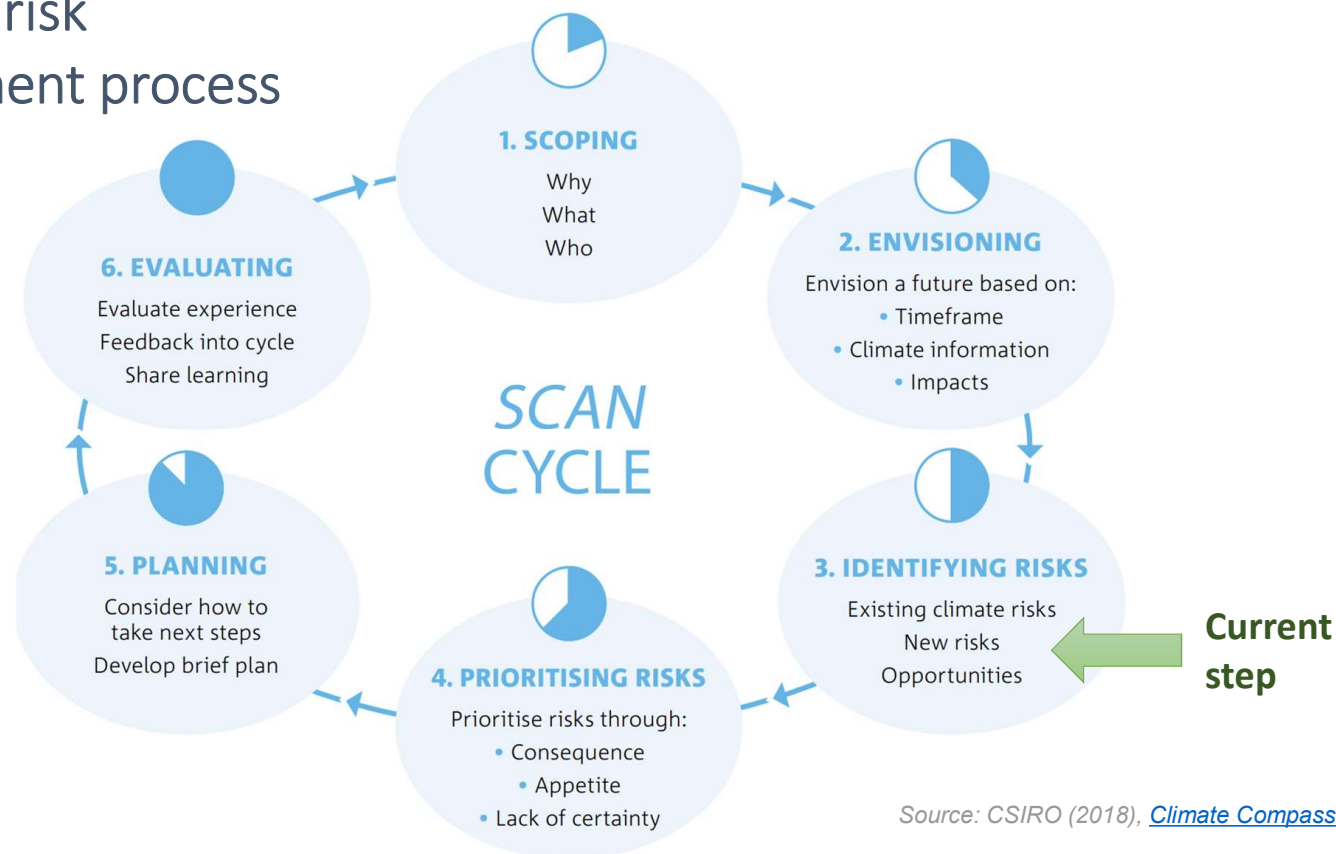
risk
ent process

1. SCOPING
Why
What
Who

2. ENVISIONING
Envision a future based on:
• Timeframe
• Climate information
• Impacts

3. IDENTIFYING RISKS
Existing climate risks
New risks
Opportunities

Current step

4. PRIORITISING RISKS
Prioritise risks through:
• Consequence
• Appetite
• Lack of certainty

5. PLANNING
Consider how to take next steps
Develop brief plan

6. EVALUATING
Evaluate experience
Feedback into cycle
Share learning

SCAN CYCLE

Source: CSIRO (2018), Climate Compass